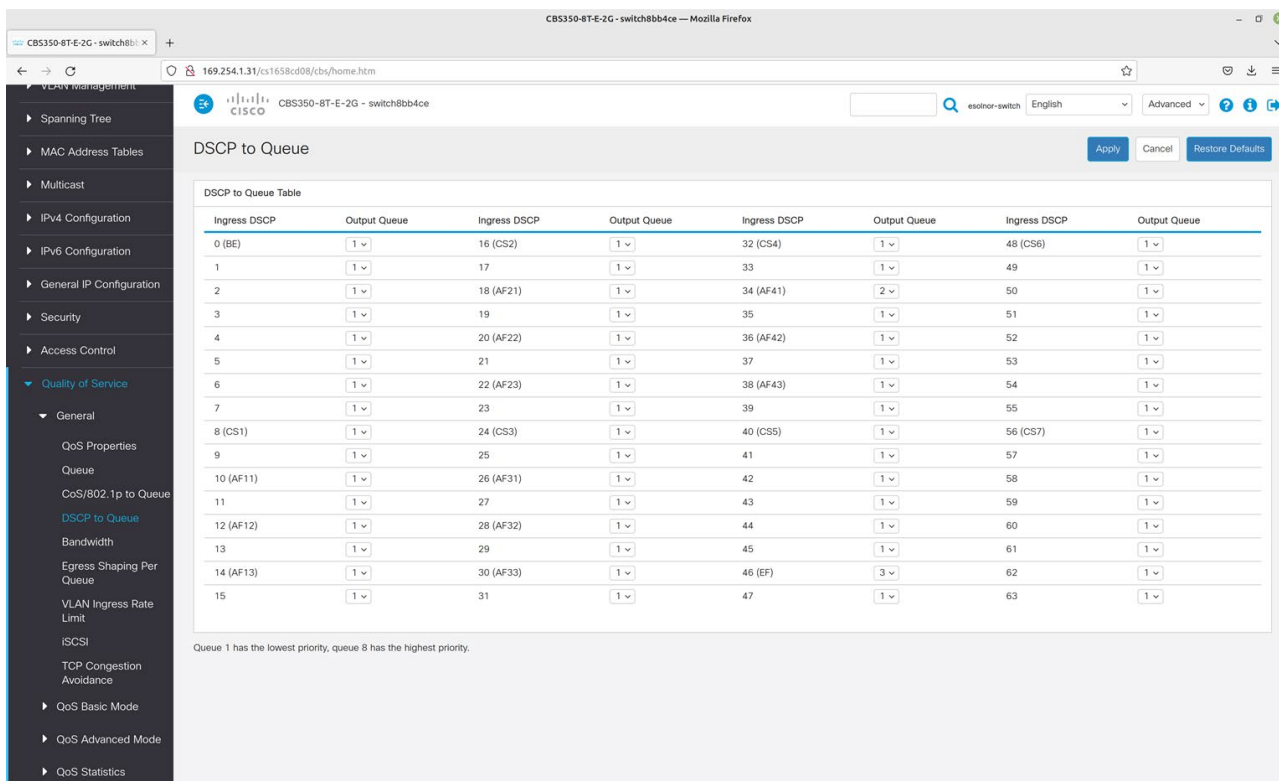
CBS350-8T-E-2G - switch8bb4ce — Mozilla Firefox

CBS350-8T-E-2G - switch8bb ×  +

169.254.1.31/cs1658cd08/cbs/home.htm

VLAN Management
▶ Spanning Tree
▶ MAC Address Tables
▶ Multicast
▶ IPv4 Configuration
▶ IPv6 Configuration
▶ General IP Configuration
▶ Security
▶ Access Control
▼ Quality of Service
▼ General
QoS Properties
Queue
CoS/802.1p to Queue
DSCP to Queue
Bandwidth
Egress Shaping Per Queue
VLAN Ingress Rate Limit
iSCSI
TCP Congestion Avoidance
▶ QoS Basic Mode
▶ QoS Advanced Mode
▶ QoS Statistics

cisco CBS350-8T-E-2G - switch8bb4ce

esolnor-switch English Advanced

DSCP to Queue

Apply Cancel Restore Defaults

DSCP to Queue Table

| Ingress DSCP | Output Queue | Ingress DSCP | Output Queue | Ingress DSCP | Output Queue | Ingress DSCP | Output Queue |
|---|---|---|---|---|---|---|---|
| 0 (BE) | 1 | 16 (CS2) | 1 | 32 (CS4) | 1 | 48 (CS6) | 1 |
| 1 | 1 | 17 | 1 | 33 | 1 | 49 | 1 |
| 2 | 1 | 18 (AF21) | 1 | 34 (AF41) | 2 | 50 | 1 |
| 3 | 1 | 19 | 1 | 35 | 1 | 51 | 1 |
| 4 | 1 | 20 (AF22) | 1 | 36 (AF42) | 1 | 52 | 1 |
| 5 | 1 | 21 | 1 | 37 | 1 | 53 | 1 |
| 6 | 1 | 22 (AF23) | 1 | 38 (AF43) | 1 | 54 | 1 |
| 7 | 1 | 23 | 1 | 39 | 1 | 55 | 1 |
| 8 (CS1) | 1 | 24 (CS3) | 1 | 40 (CS5) | 1 | 56 (CS7) | 1 |
| 9 | 1 | 25 | 1 | 41 | 1 | 57 | 1 |
| 10 (AF11) | 1 | 26 (AF31) | 1 | 42 | 1 | 58 | 1 |
| 11 | 1 | 27 | 1 | 43 | 1 | 59 | 1 |
| 12 (AF12) | 1 | 28 (AF32) | 1 | 44 | 1 | 60 | 1 |
| 13 | 1 | 29 | 1 | 45 | 1 | 61 | 1 |
| 14 (AF13) | 1 | 30 (AF33) | 1 | 46 (EF) | 3 | 62 | 1 |
| 15 | 1 | 31 | 1 | 47 | 1 | 63 | 1 |

Queue 1 has the lowest priority, queue 8 has the highest priority.